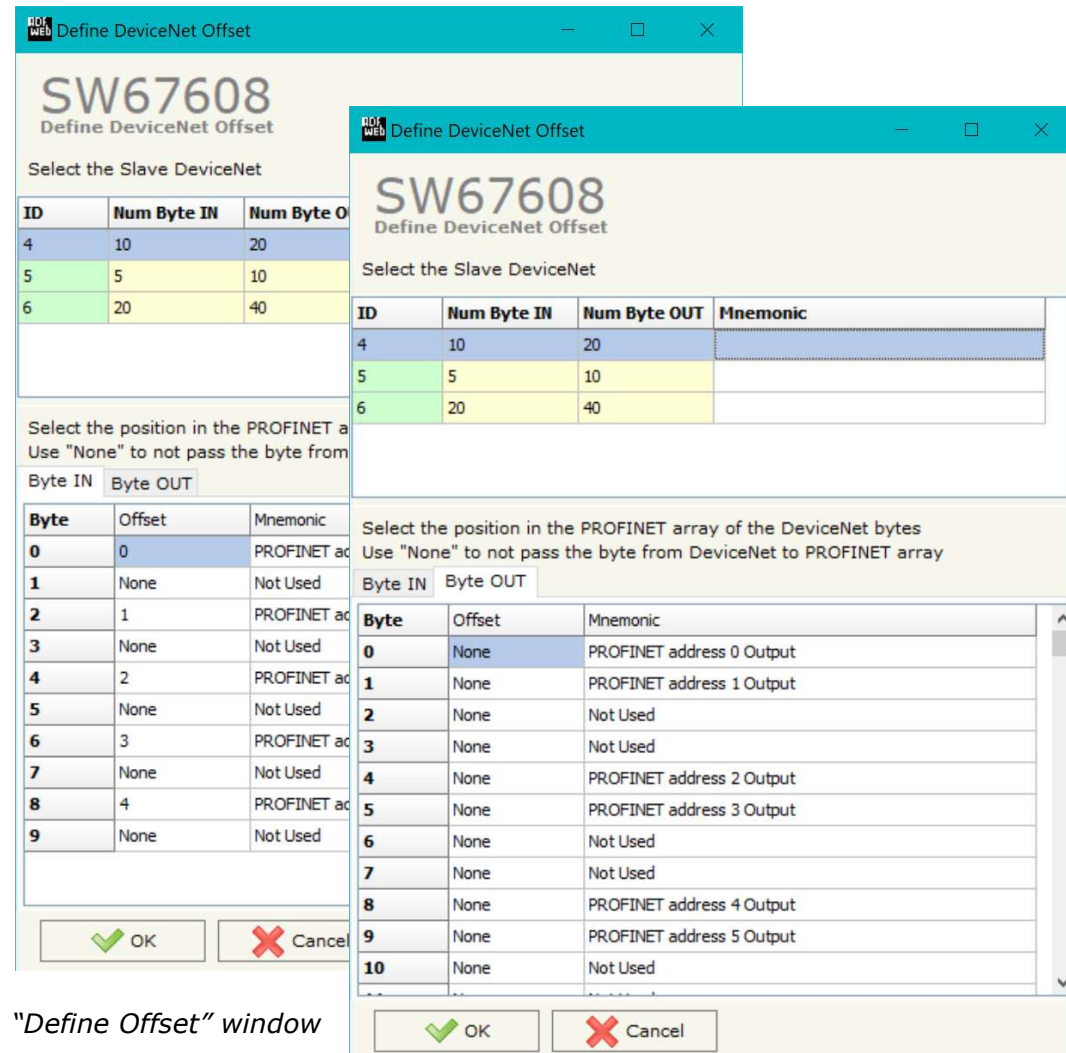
ADF Web Define DeviceNet Offset

SW67608
Define DeviceNet Offset

Select the Slave DeviceNet

| ID | Num Byte IN | Num Byte O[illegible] |
|---|---|---|
| 4 | 10 | 20 |
| 5 | 5 | 10 |
| 6 | 20 | 40 |

Select the position in the PROFINET a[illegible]
Use "None" to not pass the byte from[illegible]

Byte IN Byte OUT

| Byte | Offset | Mnemonic |
|---|---|---|
| 0 | 0 | PROFINET a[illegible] |
| 1 | None | Not Used |
| 2 | 1 | PROFINET a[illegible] |
| 3 | None | Not Used |
| 4 | 2 | PROFINET a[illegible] |
| 5 | None | Not Used |
| 6 | 3 | PROFINET a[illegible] |
| 7 | None | Not Used |
| 8 | 4 | PROFINET a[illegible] |
| 9 | None | Not Used |

OK Cancel

ADF Web Define DeviceNet Offset

SW67608
Define DeviceNet Offset

Select the Slave DeviceNet

| ID | Num Byte IN | Num Byte OUT | Mnemonic |
|---|---|---|---|
| 4 | 10 | 20 | |
| 5 | 5 | 10 | |
| 6 | 20 | 40 | |

Select the position in the PROFINET array of the DeviceNet bytes
Use "None" to not pass the byte from DeviceNet to PROFINET array

Byte IN Byte OUT

| Byte | Offset | Mnemonic |
|---|---|---|
| 0 | None | PROFINET address 0 Output |
| 1 | None | PROFINET address 1 Output |
| 2 | None | Not Used |
| 3 | None | Not Used |
| 4 | None | PROFINET address 2 Output |
| 5 | None | PROFINET address 3 Output |
| 6 | None | Not Used |
| 7 | None | Not Used |
| 8 | None | PROFINET address 4 Output |
| 9 | None | PROFINET address 5 Output |
| 10 | None | Not Used |

OK Cancel

"Define Offset" window